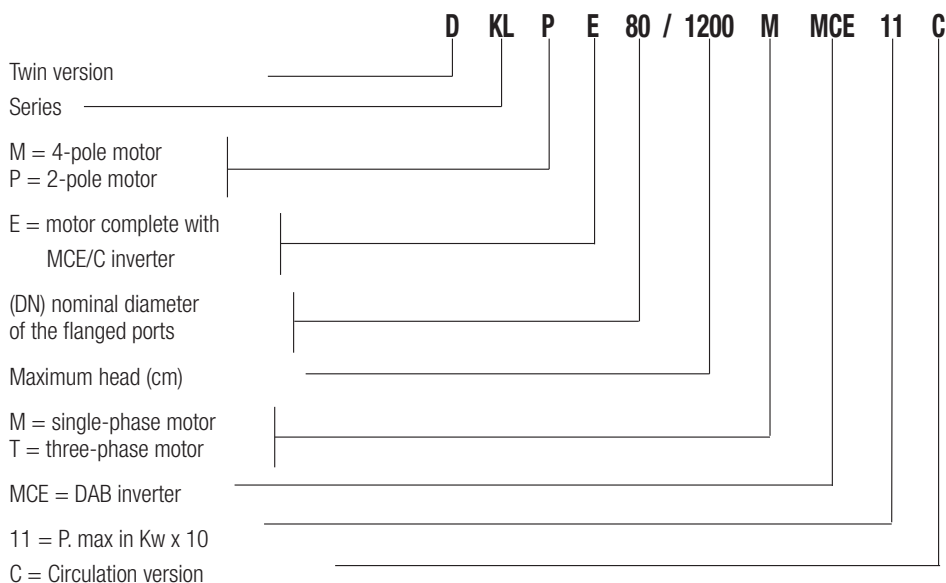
D KL P E 80 / 1200 M MCE 11 C

Twin version

Series

M = 4-pole motor
P = 2-pole motor

E = motor complete with MCE/C inverter

(DN) nominal diameter of the flanged ports

Maximum head (cm)

M = single-phase motor
T = three-phase motor

MCE = DAB inverter

11 = P. max in Kw x 10

C = Circulation version